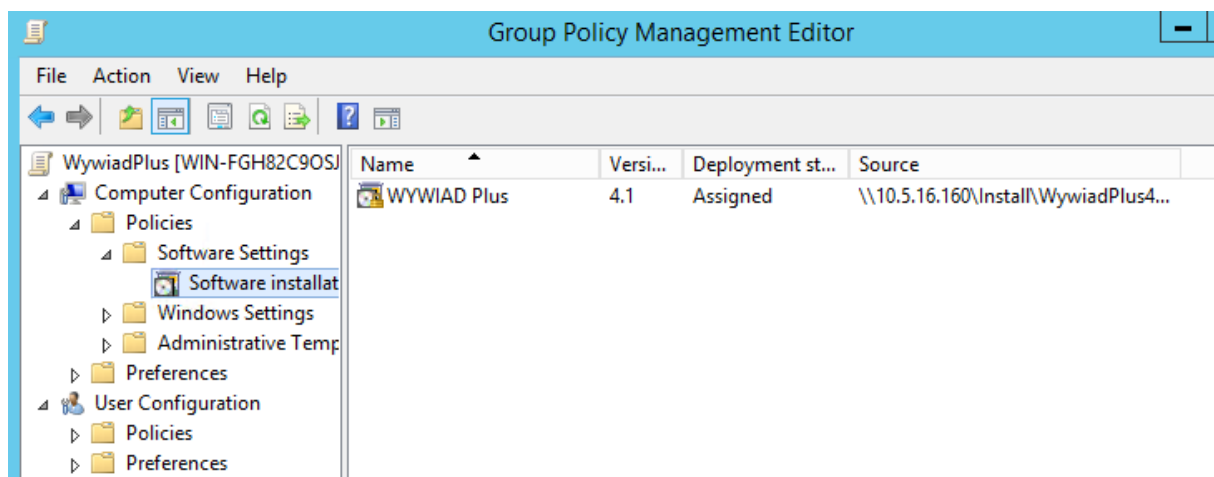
Group Policy Management Editor

File Action View Help

WywiadPlus [WIN-FGH82C9OSJ
Computer Configuration
Policies
Software Settings
Software installat
Windows Settings
Administrative Temp
Preferences
User Configuration
Policies
Preferences

| Name | Versi... | Deployment st... | Source |
|---|---|---|---|
| WYWIAD Plus | 4.1 | Assigned | \\10.5.16.160\Install\WywiadPlus4... |